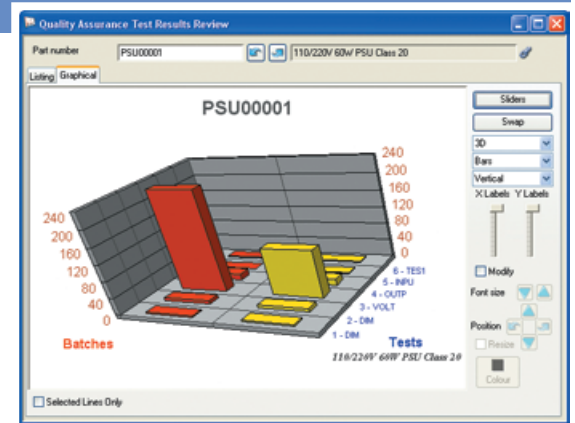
Quality Assurance Test Results Review

Part number PSU00001 110/220V 60W PSU Class 20

Listing Graphical

PSU00001

240
200
160
120
80
40
0

240
200
160
120
80
40
0

240
200
160
120
80
40
0

6 - TES1
5 - INPU
4 - OUTP
3 - VOLT
2 - DIM
1 - DIM

Batches

Tests

110/220V 60W PSU Class 20

Sliders
Swap
3D
Bars
Vertical
X Labels Y Labels
Modify
Font size
Position
Resize
Colour

Selected Lines Only